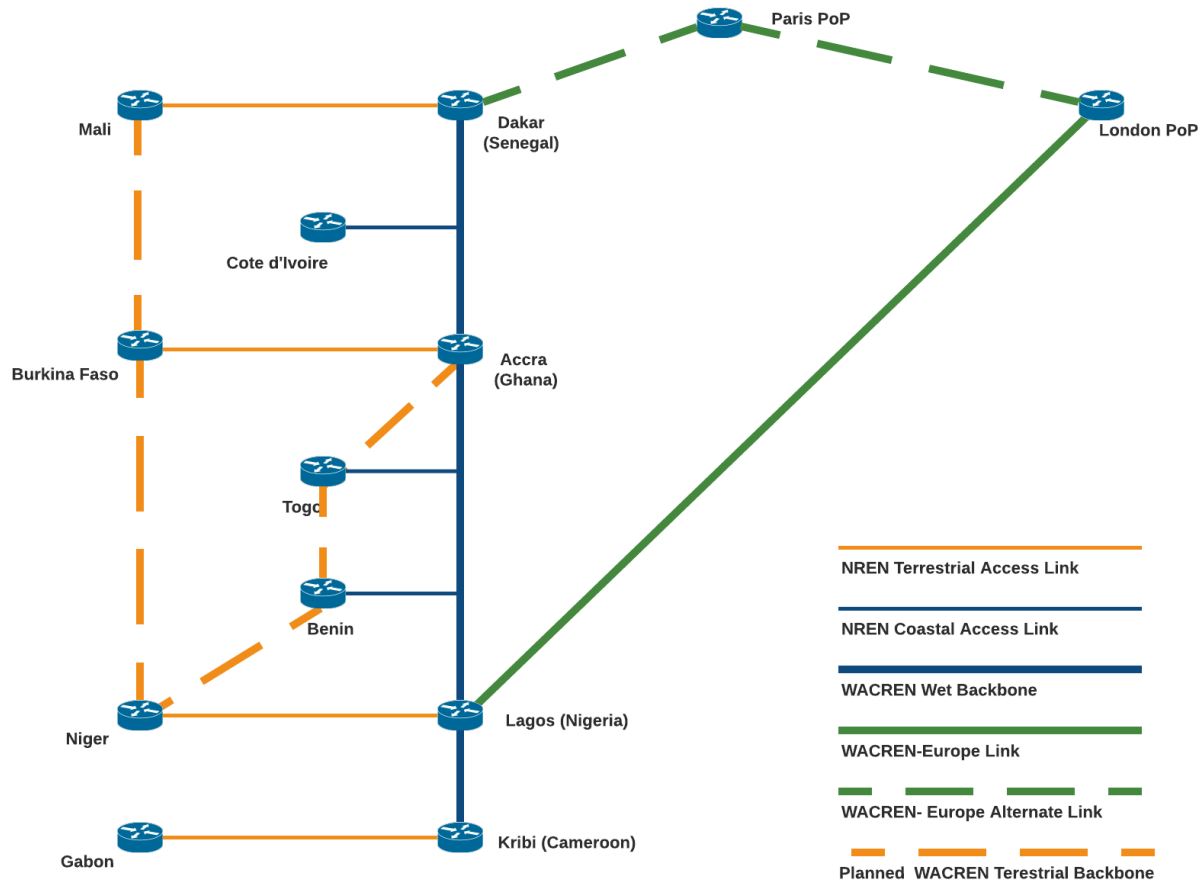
Paris PoP

Mali

Dakar (Senegal)

London PoP

Cote d'Ivoire

Burkina Faso

Accra (Ghana)

Togo

Benin

Niger

Lagos (Nigeria)

Gabon

Kribi (Cameroon)

NREN Terrestrial Access Link

NREN Coastal Access Link

WACREN Wet Backbone

WACREN-Europe Link

WACREN- Europe Alternate Link

Planned WACREN Terestrial Backbone